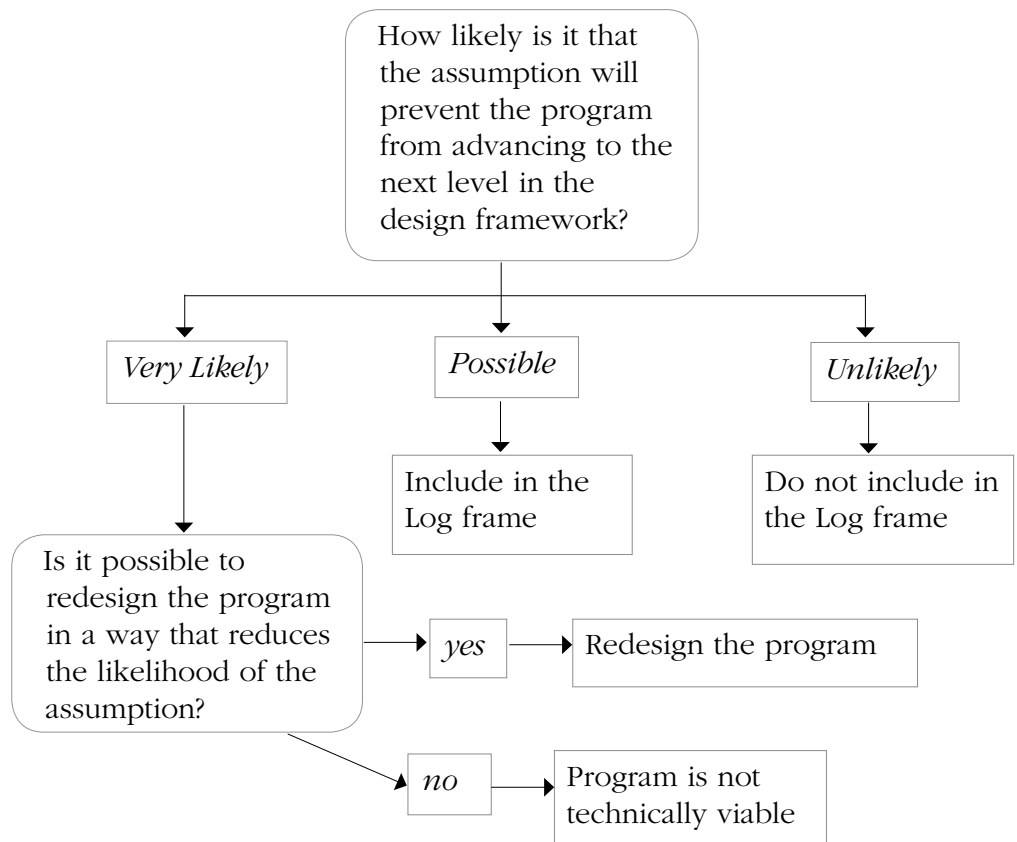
How likely is it that the assumption will prevent the program from advancing to the next level in the design framework?

Very Likely

Possible

Unlikely

Include in the Log frame

Do not include in the Log frame

Is it possible to redesign the program in a way that reduces the likelihood of the assumption?

yes

Redesign the program

no

Program is not technically viable